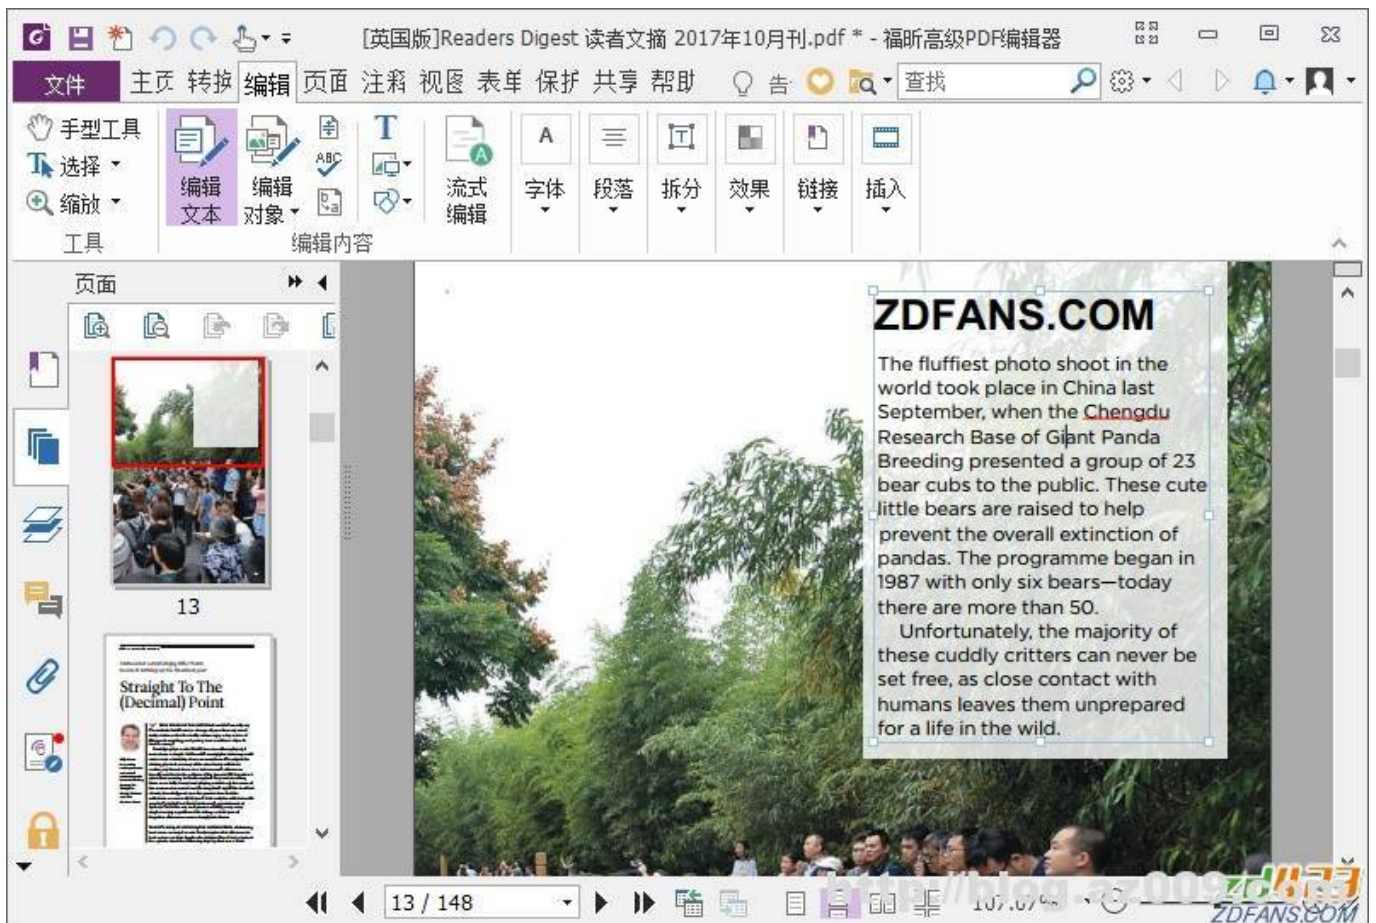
[英国版]Readers Digest 读者文摘 2017年10月刊.pdf * - 福昕高级PDF编辑器

文件 主页 转换 编辑 页面 注释 视图 表单 保护 共享 帮助 告 查找

手型工具
选择
缩放
工具

编辑文本 编辑对象 流式编辑 字体 段落 拆分 效果 链接 插入
编辑内容

页面

13

Straight To The (Decimal) Point

ZDFANS.COM

The fluffiest photo shoot in the world took place in China last September, when the Chengdu Research Base of Giant Panda Breeding presented a group of 23 bear cubs to the public. These cute little bears are raised to help prevent the overall extinction of pandas. The programme began in 1987 with only six bears—today there are more than 50.

Unfortunately, the majority of these cuddly critters can never be set free, as close contact with humans leaves them unprepared for a life in the wild.

13 / 148

http://blog.az009

ZDFANS.COM